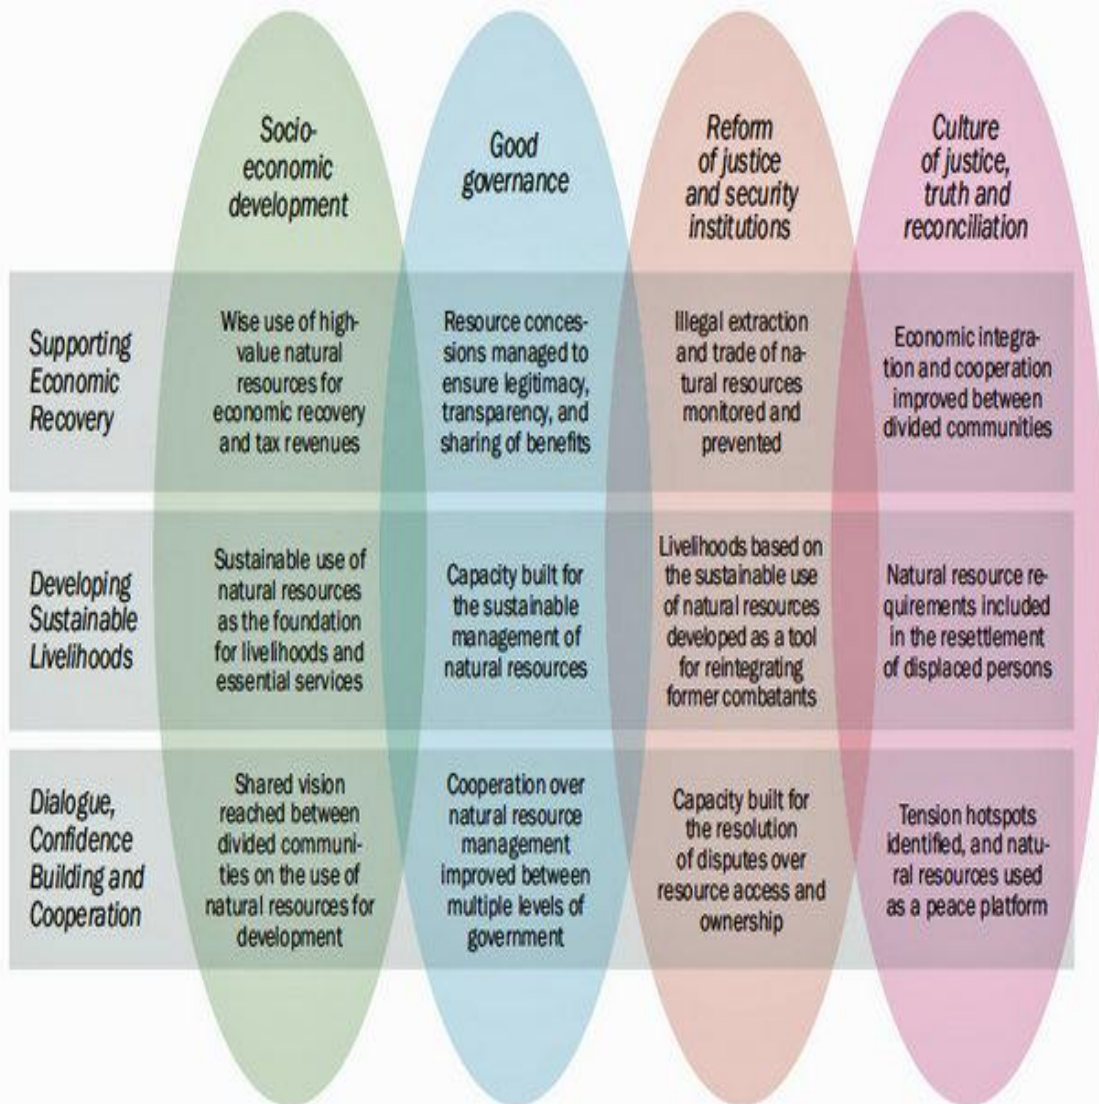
|  | Socio-economic development | Good governance | Reform of justice and security institutions | Culture of justice, truth and reconciliation |
|---|---|---|---|---|
| Supporting Economic Recovery | Wise use of high-value natural resources for economic recovery and tax revenues | Resource concessions managed to ensure legitimacy, transparency, and sharing of benefits | Illegal extraction and trade of natural resources monitored and prevented | Economic integration and cooperation improved between divided communities |
| Developing Sustainable Livelihoods | Sustainable use of natural resources as the foundation for livelihoods and essential services | Capacity built for the sustainable management of natural resources | Livelihoods based on the sustainable use of natural resources developed as a tool for reintegrating former combatants | Natural resource requirements included in the resettlement of displaced persons |
| Dialogue, Confidence Building and Cooperation | Shared vision reached between divided communities on the use of natural resources for development | Cooperation over natural resource management improved between multiple levels of government | Capacity built for the resolution of disputes over resource access and ownership | Tension hotspots identified, and natural resources used as a peace platform |